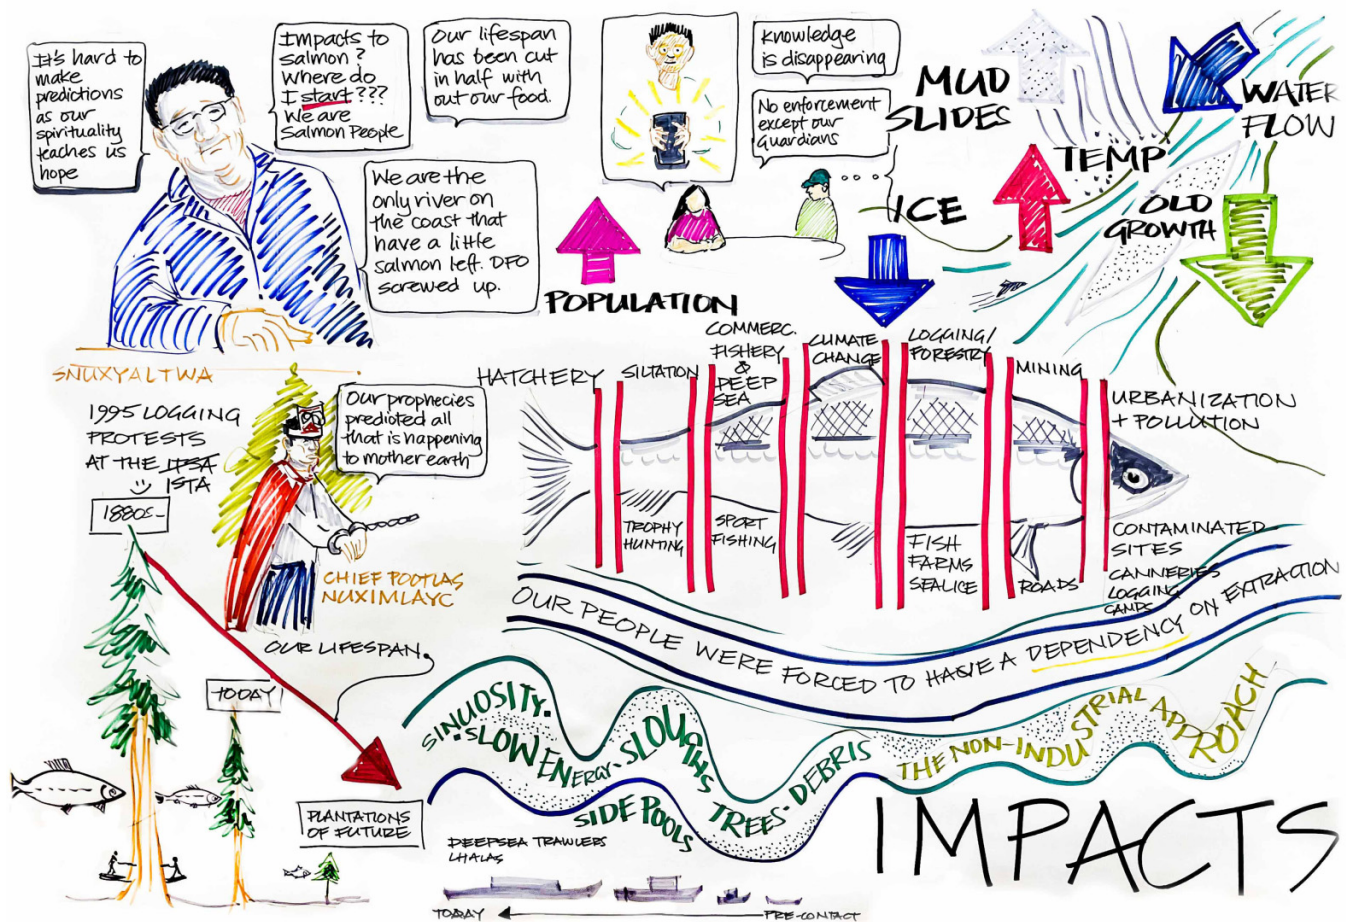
It's hard to make predictions as our spirituality teaches us hope

Impacts to salmon? Where do I start??? We are Salmon People

Our lifespan has been cut in half with out our food.

We are the only river on the coast that have a little salmon left. DFO screwed up.

Knowledge is disappearing

No enforcement except our Guardians

MUD SLIDES

TEMP

WATER FLOW

OLD GROWTH

ICE

POPULATION

SNUXYALTWA

1995 LOGGING PROTESTS AT THE IPSA ISTA

Our prophecies predicted all that is happening to mother earth

1880s

CHIEF POOTLAS NUXIMLAYC

OUR LIFESPAN

TODAY

PLANTATIONS OF FUTURE

HATCHERY

SILTATION

COMMERC. FISHERY & DEEP SEA

CLIMATE CHANGE

LOGGING/ FORESTRY

MINING

URBANIZATION + POLLUTION

TROPHY HUNTING

SPORT FISHING

FISH FARMS SEALICE

ROADS

CONTAMINATED SITES

CANNERIES LOGGING CAMPS

OUR PEOPLE WERE FORCED TO HAVE A DEPENDENCY ON EXTRACTION

SINUOSITY. SLOW ENERGY. SLOUGHS TREES. DEBRIS

SIDE POOLS

THE NON-INDUSTRIAL APPROACH

IMPACTS

DEEPSEA TRAWLERS LHALAS

TODAY

PRE-CONTACT